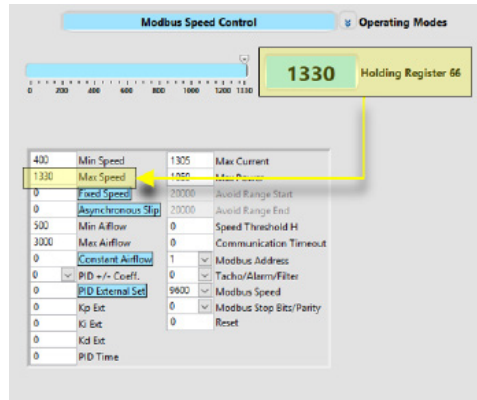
Modbus Speed Control

Operating Modes

0 200 400 600 800 1000 1200 1330

1330 Holding Register 66

| | | | |
|---|---|---|---|
| 400 | Min Speed | 1305 | Max Current |
| 1330 | Max Speed | 1050 | Max Power |
| 0 | Fixed Speed | 20000 | Avoid Range Start |
| 0 | Asynchronous Slip | 20000 | Avoid Range End |
| 500 | Min Airflow | 0 | Speed Threshold H |
| 3000 | Max Airflow | 0 | Communication Timeout |
| 0 | Constant Airflow | 1 | Modbus Address |
| 0 | PID +/- Coeff. | 0 | Tacho/Alarm/Filter |
| 0 | PID External Set | 9600 | Modbus Speed |
| 0 | Kp Ext | 0 | Modbus Stop Bits/Parity |
| 0 | Ki Ext | 0 | Reset |
| 0 | Kd Ext | | |
| 0 | PID Time | | |